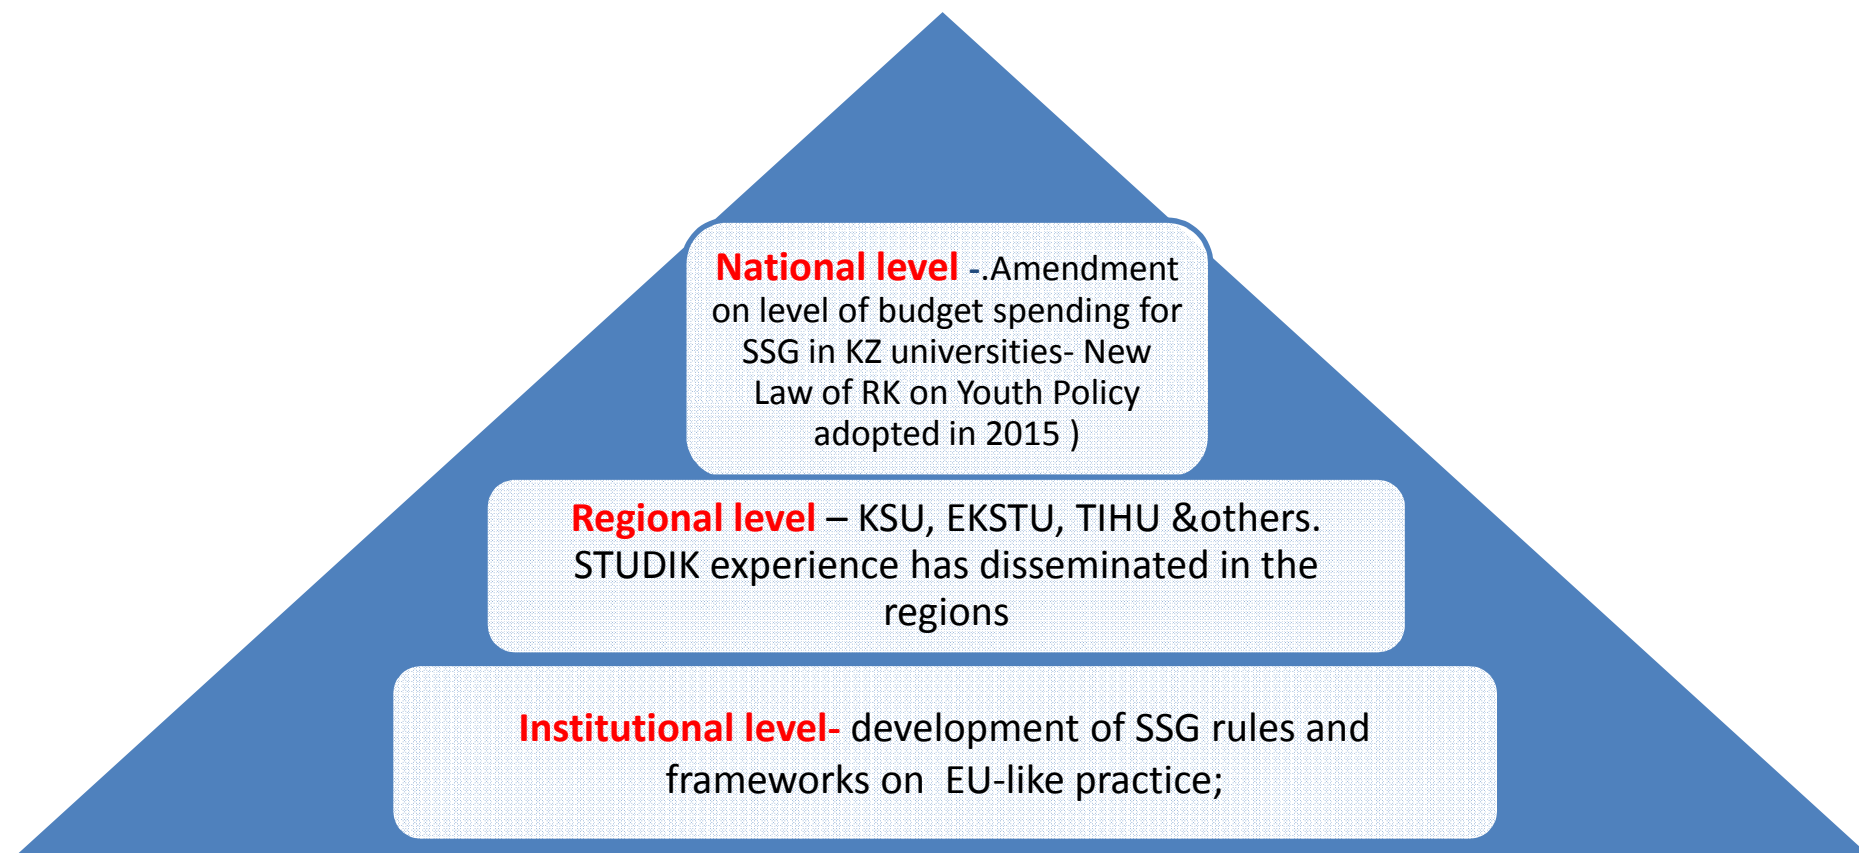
National level -.Amendment on level of budget spending for SSG in KZ universities- New Law of RK on Youth Policy adopted in 2015 )

Regional level – KSU, EKSTU, TIHU &others. STUDIK experience has disseminated in the regions

Institutional level- development of SSG rules and frameworks on EU-like practice;